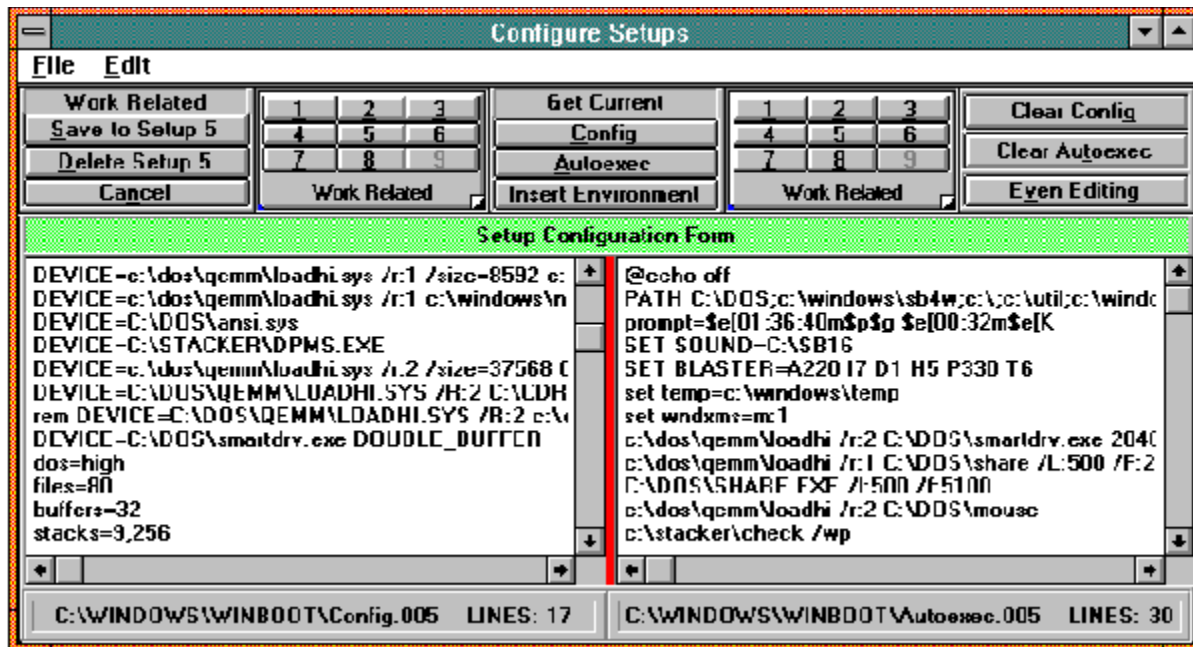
Configure Setups

File Edit

Work Related
Save to Setup 5
Delete Setup 5
Cancel

1 2 3
4 5 6
7 8 9
Work Related

Get Current
Config
Autoexec
Insert Environment

1 2 3
4 5 6
7 8 9
Work Related

Clear Config
Clear Autoexec
Even Editing

Setup Configuration Form

DEVICE=c:\dos\qemm\loadhi.sys /r:1 /size=8592 c:
DEVICE=c:\dos\qemm\loadhi.sys /r:1 c:\windows\n
DEVICE=C:\DOS\ansi.sys
DEVICE=C:\STACKER\DPMS.EXE
DEVICE=c:\dos\qemm\loadhi.sys /r:2 /size=37568 C
DEVICE=C:\DOS\QEMM\LOADHI.SYS /R:2 C:\CDR
rem DEVICE=C:\DOS\QEMM\LOADHI.SYS /R:2 c:\
DEVICE=C:\DOS\smartdrv.exe DOUBLE_BUFFER
dos=high
files=80
buffers=32
stacks=9,256

@echo off
PATH C:\DOS;c:\windows\sb4w;c:\;c:\util;c:\windo
prompt=$e[01:36:40m$p$g $e[00:32m$e[K
SET SOUND=C:\SB16
SET BLASTER=A220 I7 D1 H5 P330 T6
set temp=c:\windows\temp
set wndxms=m:1
c:\dos\qemm\loadhi /r:2 C:\DOS\smartdrv.exe 204
c:\dos\qemm\loadhi /r:1 C:\DOS\share /L:500 /F:2
C:\DOS\SHARE.EXE /L:500 /F:5100
c:\dos\qemm\loadhi /r:2 C:\DOS\mouse
c:\stacker\check /wp

C:\WINDOWS\WINBOOT\Config.005 LINES: 17

C:\WINDOWS\WINBOOT\Autoexec.005 LINES: 30